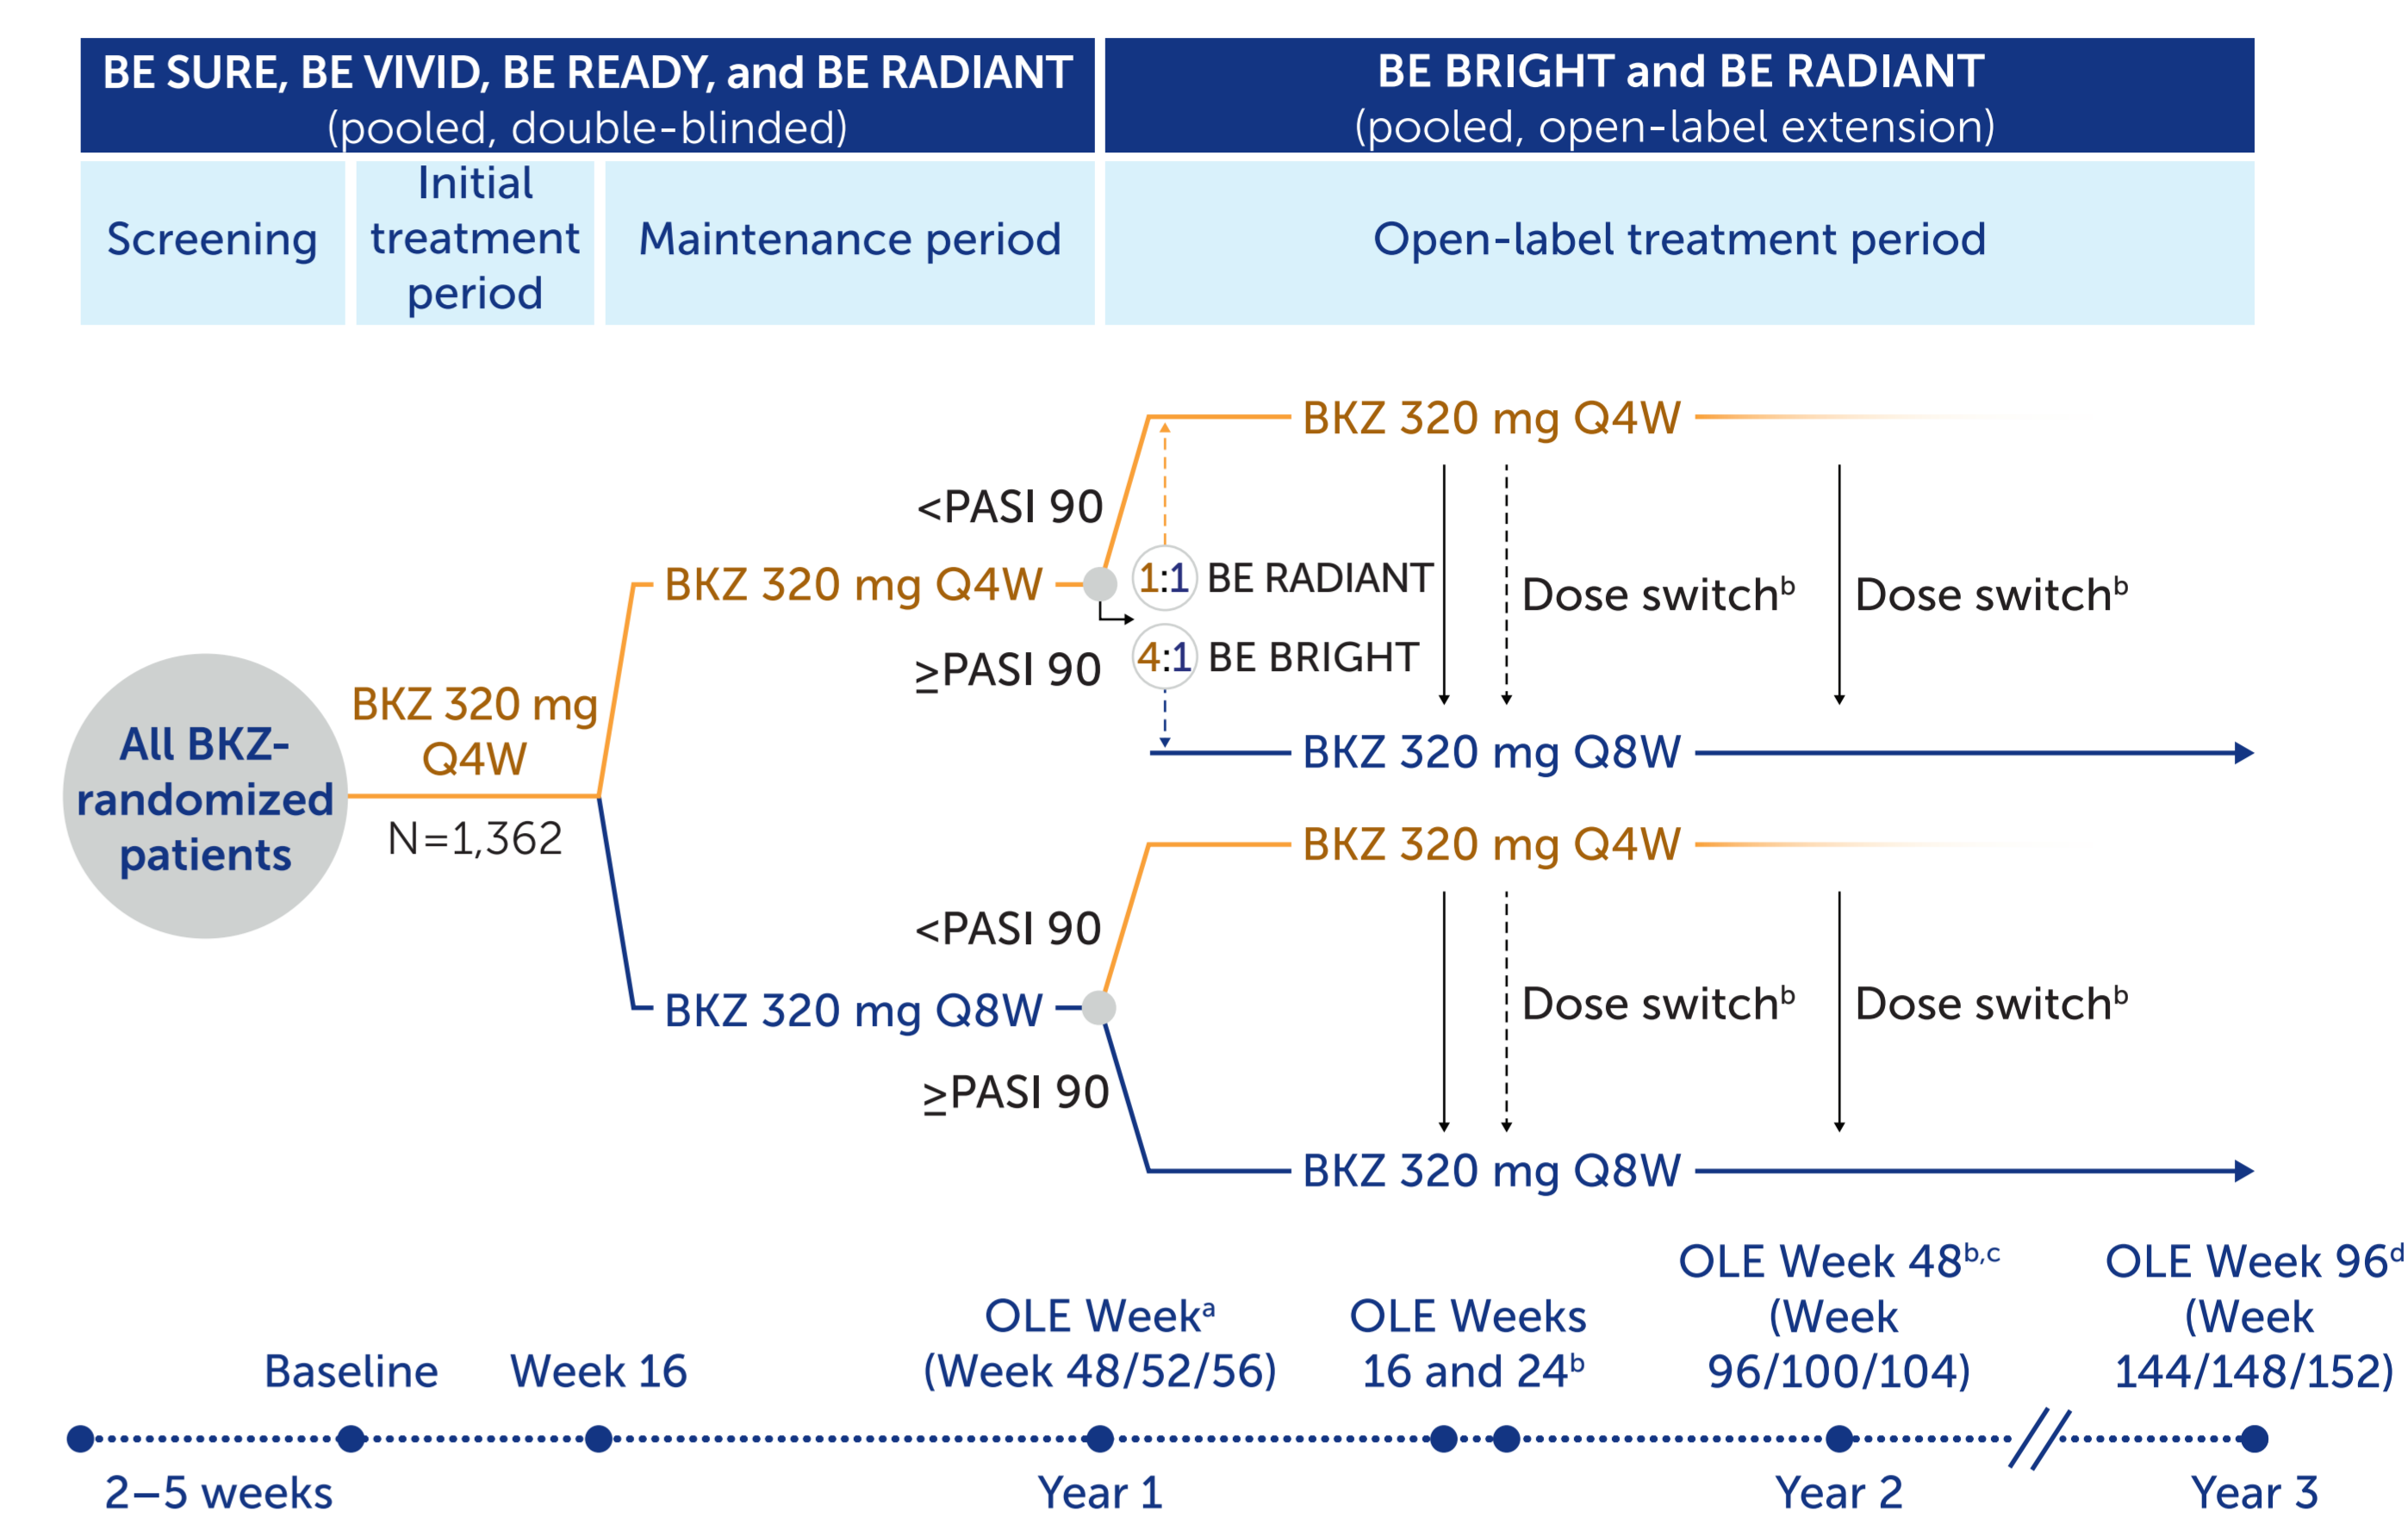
BE SURE, BE VIVID, BE READY, and BE RADIANT
(pooled, double-blinded)

BE BRIGHT and BE RADIANT
(pooled, open-label extension)

Screening

Initial treatment period

Maintenance period

Open-label treatment period

All BKZ-randomized patients

BKZ 320 mg Q4W

N=1,362

BKZ 320 mg Q4W

<PASI 90

≥PASI 90

1:1 BE RADIANT

4:1 BE BRIGHT

BKZ 320 mg Q4W

Dose switch$^b$

Dose switch$^b$

BKZ 320 mg Q8W

BKZ 320 mg Q4W

<PASI 90

BKZ 320 mg Q8W

≥PASI 90

Dose switch$^b$

Dose switch$^b$

BKZ 320 mg Q8W

Baseline

Week 16

OLE Week$^a$ (Week 48/52/56)

OLE Weeks 16 and 24$^b$

OLE Week 48$^{b,c}$ (Week 96/100/104)

OLE Week 96$^d$ (Week 144/148/152)

2–5 weeks

Year 1

Year 2

Year 3